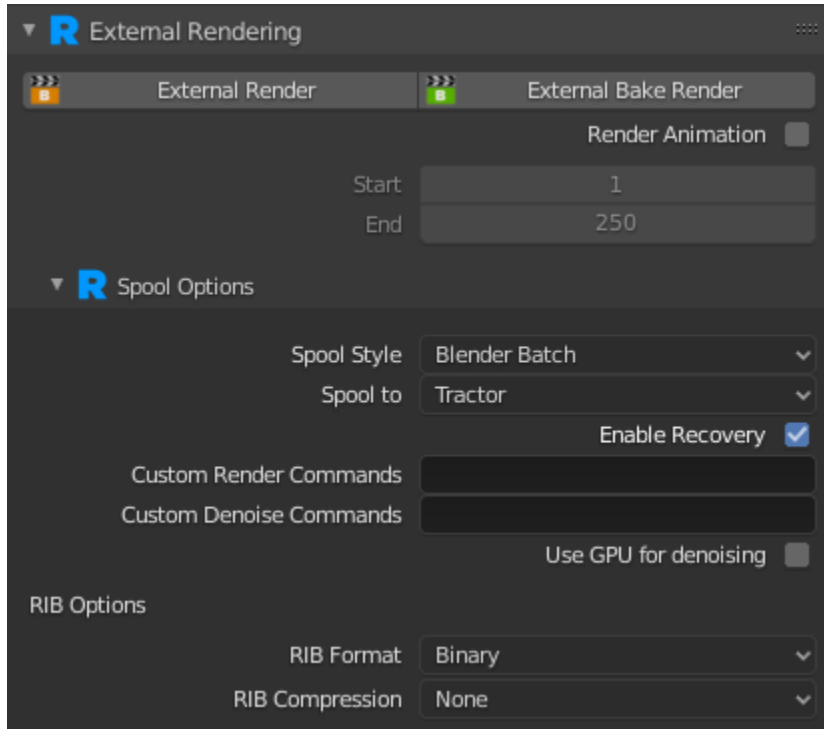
External Rendering

External Render
External Bake Render
Render Animation
Start 1
End 250

Spool Options

Spool Style Blender Batch
Spool to Tractor
Enable Recovery
Custom Render Commands
Custom Denoise Commands
Use GPU for denoising

RIB Options

RIB Format Binary
RIB Compression None